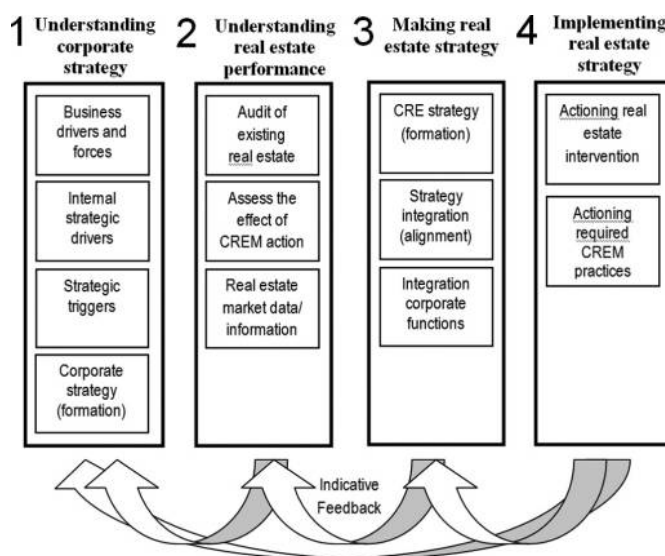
1 Understanding corporate strategy

Business drivers and forces

Internal strategic drivers

Strategic triggers

Corporate strategy (formation)

2 Understanding real estate performance

Audit of existing real estate

Assess the effect of CREM action

Real estate market data/ information

3 Making real estate strategy

CRE strategy (formation)

Strategy integration (alignment)

Integration corporate functions

4 Implementing real estate strategy

Actioning real estate intervention

Actioning required CREM practices

Indicative Feedback